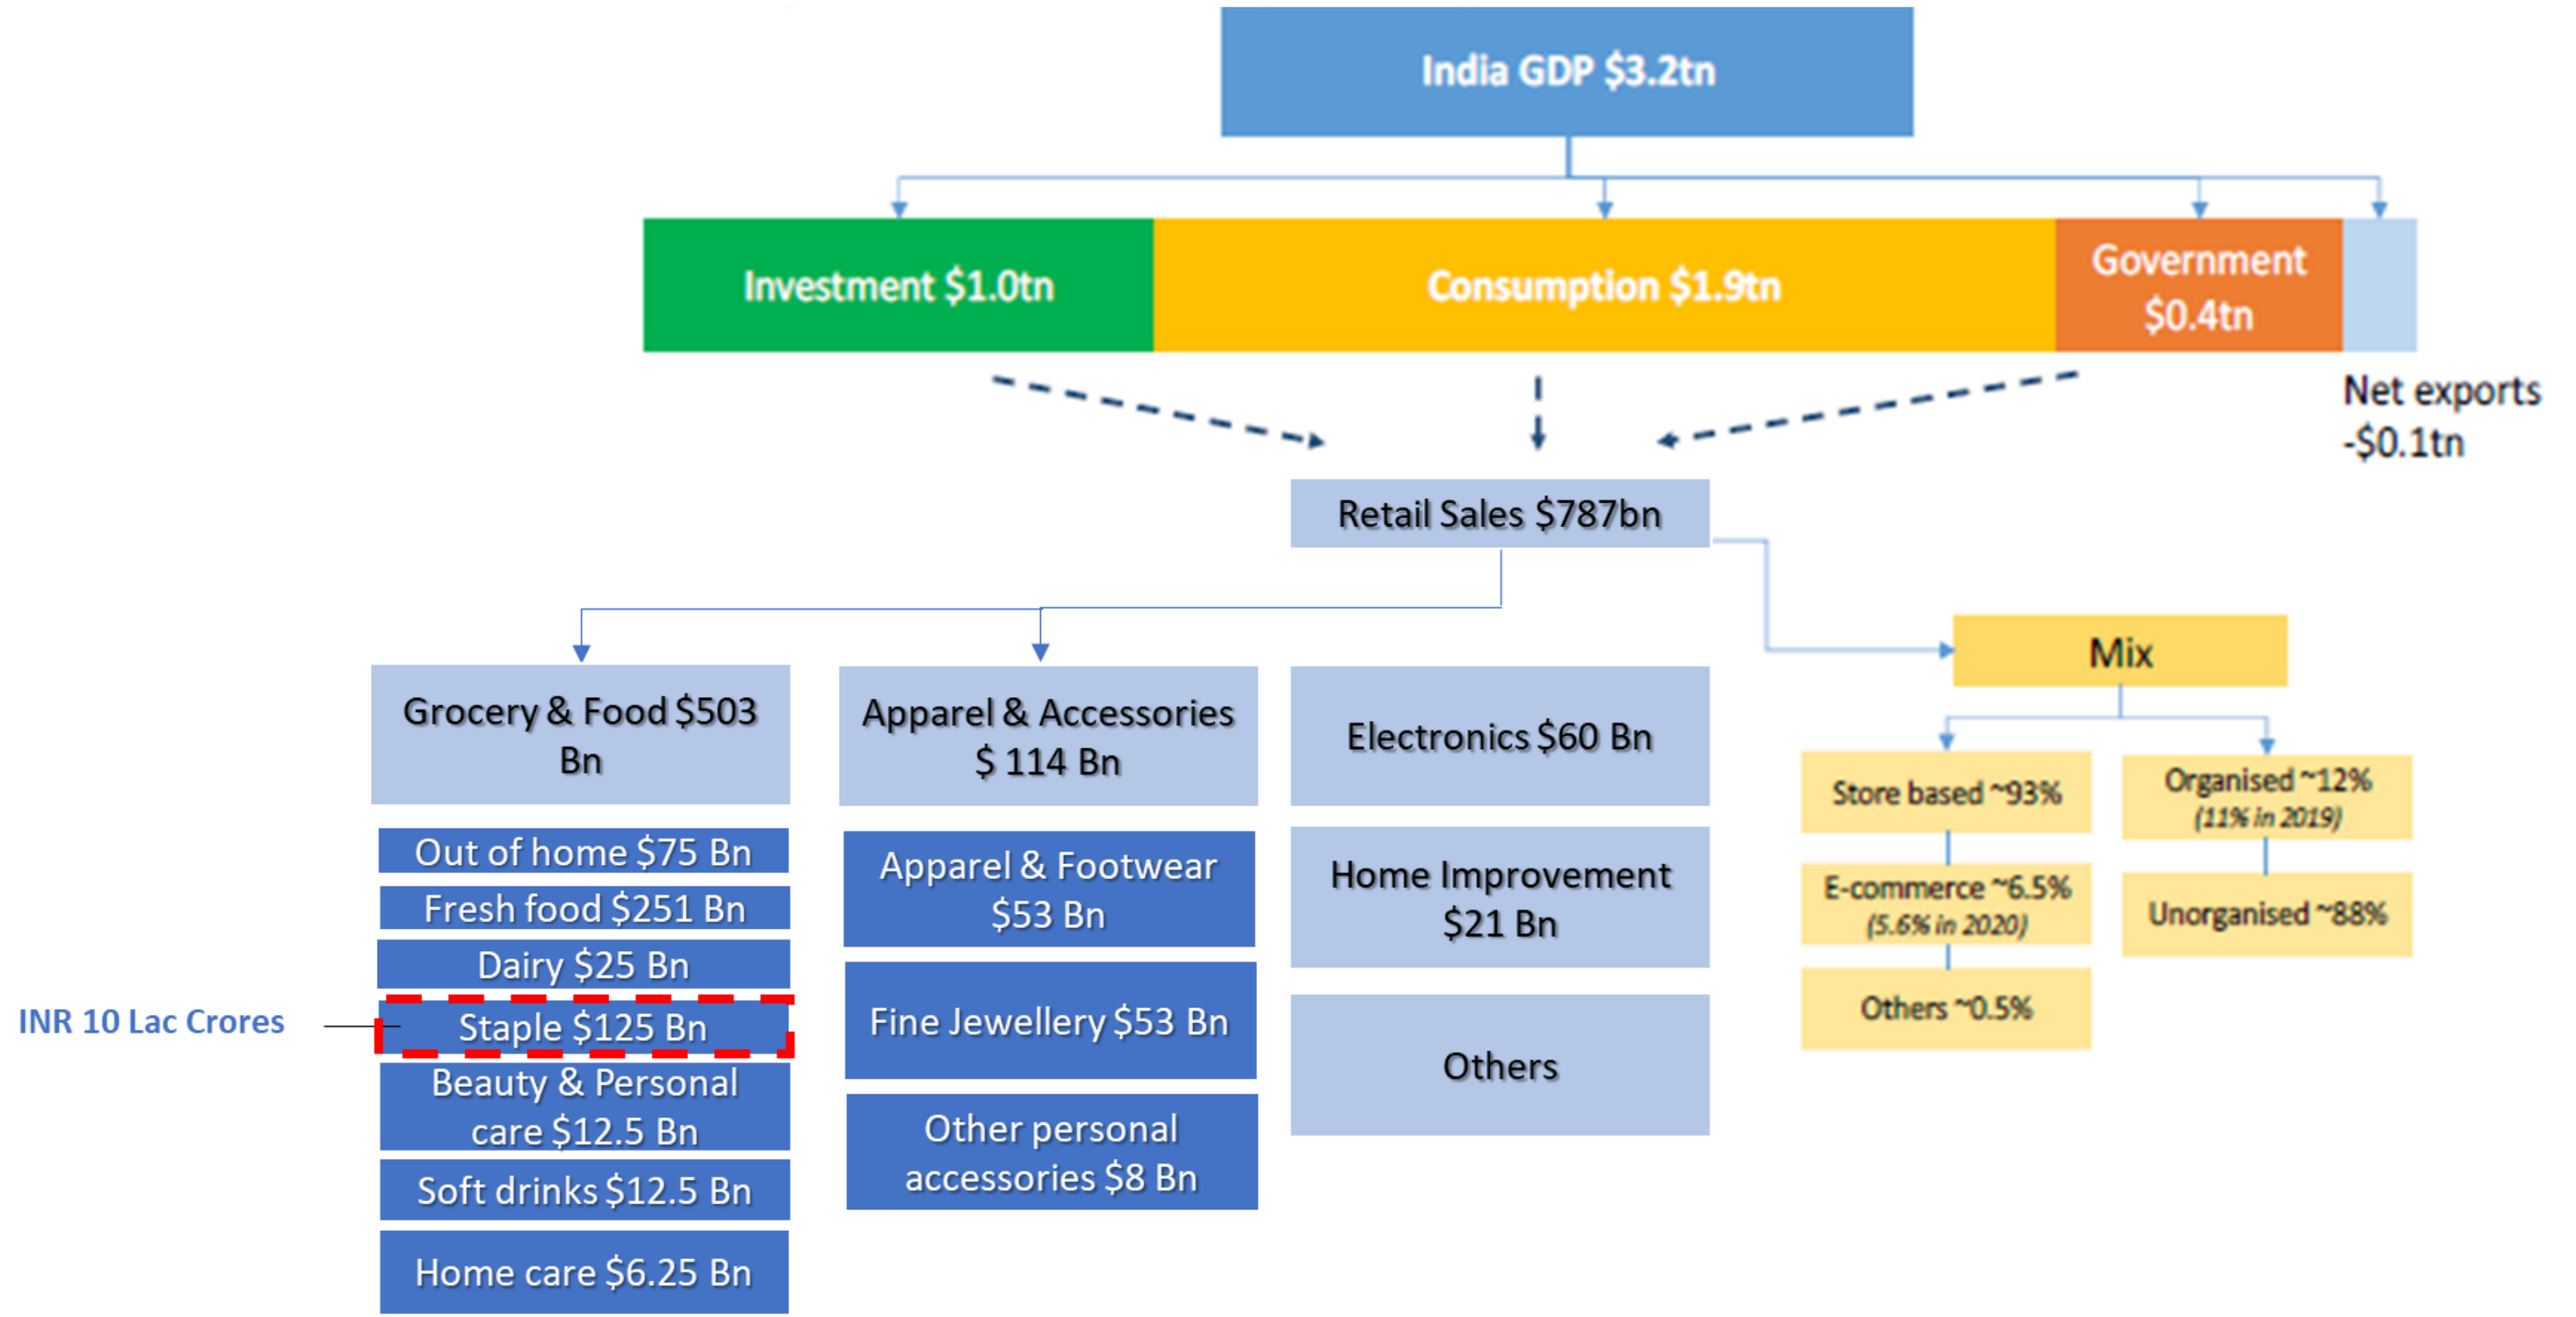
India GDP $3.2tn

Investment $1.0tn

Consumption $1.9tn

Government $0.4tn

Net exports -$0.1tn

Retail Sales $787bn

Mix

Store based ~93%

E-commerce ~6.5% (5.6% in 2020)

Others ~0.5%

Organised ~12% (11% in 2019)

Unorganised ~88%

Grocery & Food $503 Bn

Out of home $75 Bn

Fresh food $251 Bn

Dairy $25 Bn

INR 10 Lac Crores

Staple $125 Bn

Beauty & Personal care $12.5 Bn

Soft drinks $12.5 Bn

Home care $6.25 Bn

Apparel & Accessories $ 114 Bn

Apparel & Footwear $53 Bn

Fine Jewellery $53 Bn

Other personal accessories $8 Bn

Electronics $60 Bn

Home Improvement $21 Bn

Others